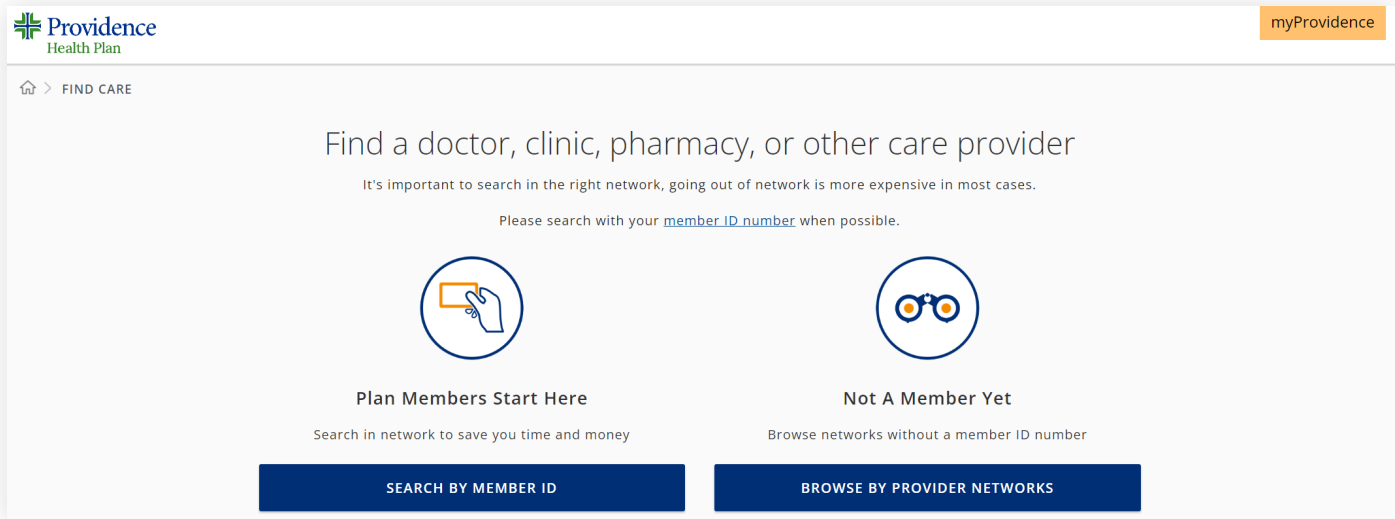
Providence
Health Plan

myProvidence

> FIND CARE

Find a doctor, clinic, pharmacy, or other care provider

It's important to search in the right network, going out of network is more expensive in most cases.

Please search with your member ID number when possible.

Plan Members Start Here

Search in network to save you time and money

SEARCH BY MEMBER ID

Not A Member Yet

Browse networks without a member ID number

BROWSE BY PROVIDER NETWORKS